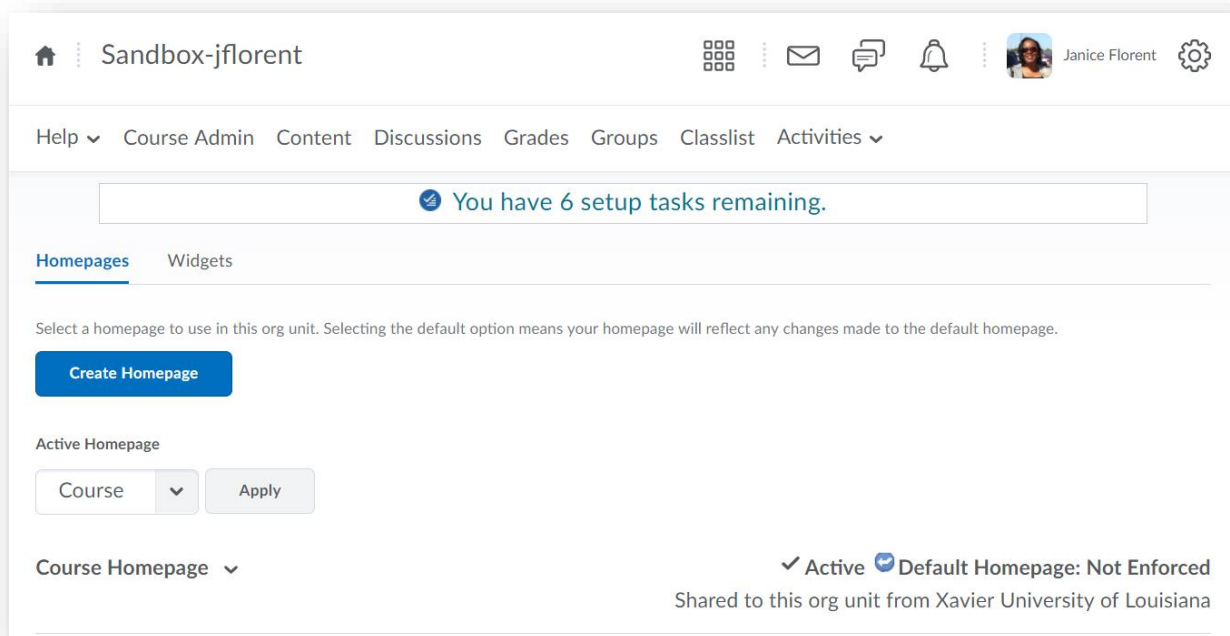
Sandbox-jflorent

Janice Florent

Help Course Admin Content Discussions Grades Groups Classlist Activities

You have 6 setup tasks remaining.

Homepages Widgets

Select a homepage to use in this org unit. Selecting the default option means your homepage will reflect any changes made to the default homepage.

Create Homepage

Active Homepage

Course Apply

Course Homepage

✓ Active Default Homepage: Not Enforced

Shared to this org unit from Xavier University of Louisiana